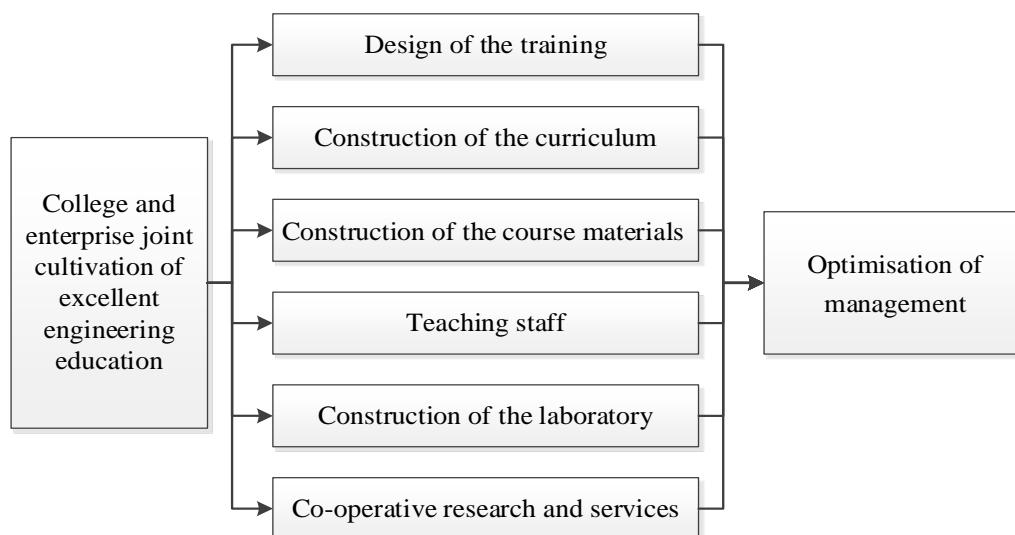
College and enterprise joint cultivation of excellent engineering education

Design of the training

Construction of the curriculum

Construction of the course materials

Teaching staff

Construction of the laboratory

Co-operative research and services

Optimisation of management